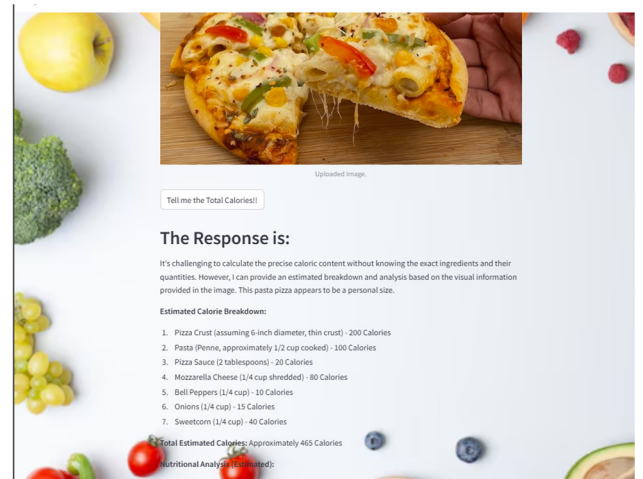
Uploaded Image.

Tell me the Total Calories!!

The Response is:

It's challenging to calculate the precise caloric content without knowing the exact ingredients and their quantities. However, I can provide an estimated breakdown and analysis based on the visual information provided in the image. This pasta pizza appears to be a personal size.

Estimated Calorie Breakdown:

1. Pizza Crust (assuming 6-inch diameter, thin crust) - 200 Calories
2. Pasta (Penne, approximately 1/2 cup cooked) - 100 Calories
3. Pizza Sauce (2 tablespoons) - 20 Calories
4. Mozzarella Cheese (1/4 cup shredded) - 80 Calories
5. Bell Peppers (1/4 cup) - 10 Calories
6. Onions (1/4 cup) - 15 Calories
7. Sweetcorn (1/4 cup) - 40 Calories

Total Estimated Calories: Approximately 465 Calories

Nutritional Analysis (Estimated):